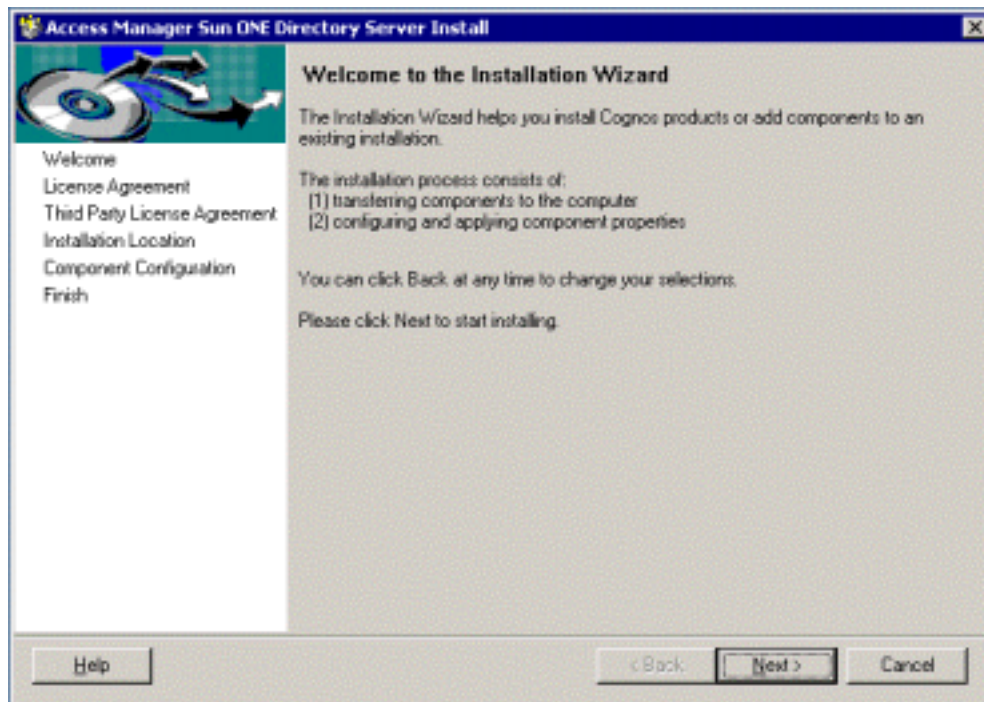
Access Manager Sun ONE Directory Server Install

Welcome
License Agreement
Third Party License Agreement
Installation Location
Component Configuration
Finish

Welcome to the Installation Wizard

The Installation Wizard helps you install Cognos products or add components to an existing installation.

The installation process consists of:
(1) transferring components to the computer
(2) configuring and applying component properties

You can click Back at any time to change your selections.

Please click Next to start installing.

Help

< Back

Next >

Cancel